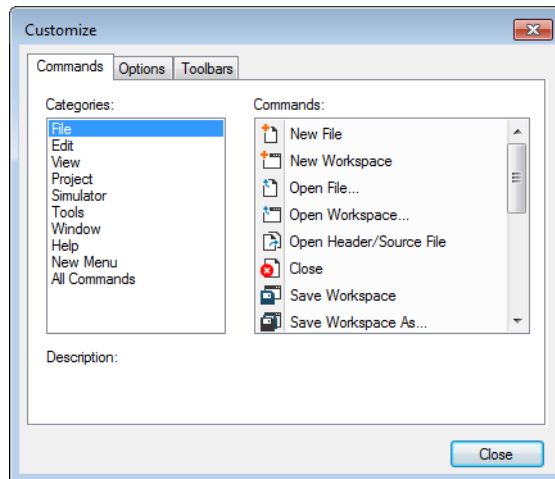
Customize

Commands | Options | Toolbars

Categories:

File
Edit
View
Project
Simulator
Tools
Window
Help
New Menu
All Commands

Commands:

New File
New Workspace
Open File...
Open Workspace...
Open Header/Source File
Close
Save Workspace
Save Workspace As...

Description:

Close